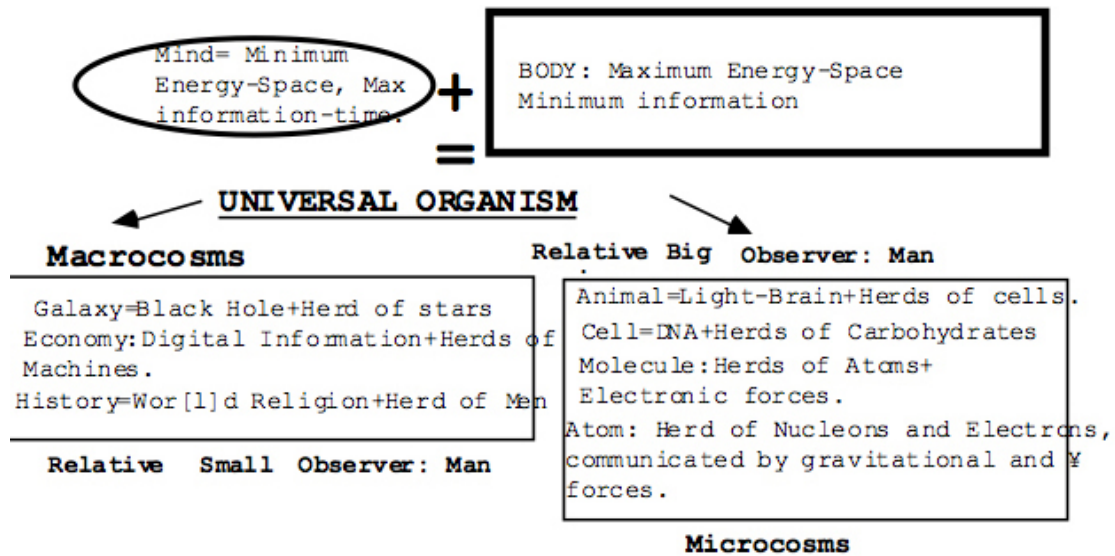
Mind= Minimum Energy-Space, Max information-time.

+

BODY: Maximum Energy-Space Minimum information

=

UNIVERSAL ORGANISM

Macrocosms

Relative Big Observer: Man

Galaxy=Black Hole+Herd of stars
Economy:Digital Information+Herds of Machines.
History=Wor[l]d Religion+Herd of Men

Relative Small Observer: Man

Animal=Light-Brain+Herds of cells.
Cell=DNA+Herds of Carbohydrates
Molecule:Herds of Atoms+ Electronic forces.
Atom: Herd of Nucleons and Electrons, communicated by gravitational and ¥ forces.

Microcosms